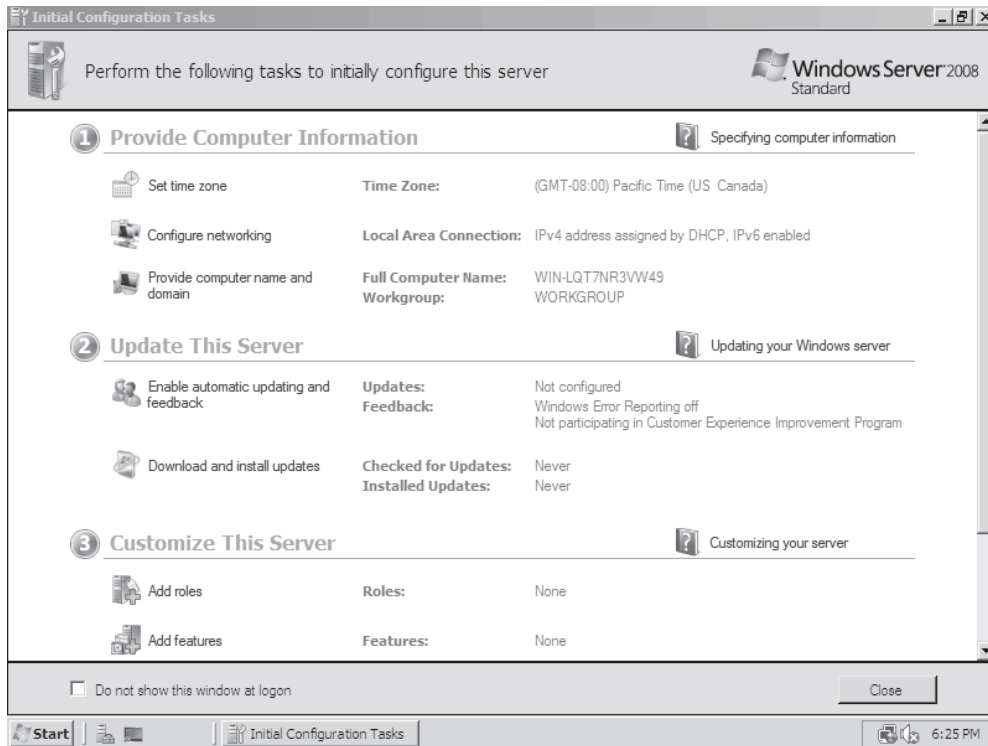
Initial Configuration Tasks

Perform the following tasks to initially configure this server

Windows Server 2008 Standard

1 Provide Computer Information

Specifying computer information

Set time zone
Time Zone: (GMT-08:00) Pacific Time (US Canada)

Configure networking
Local Area Connection: IPv4 address assigned by DHCP, IPv6 enabled

Provide computer name and domain
Full Computer Name: WIN-LQT7NR3VW49
Workgroup: WORKGROUP

2 Update This Server

Updating your Windows server

Enable automatic updating and feedback
Updates: Not configured
Feedback: Windows Error Reporting off
Not participating in Customer Experience Improvement Program

Download and install updates
Checked for Updates: Never
Installed Updates: Never

3 Customize This Server

Customizing your server

Add roles
Roles: None

Add features
Features: None

Do not show this window at logon

Close

Start

Initial Configuration Tasks

6:25 PM